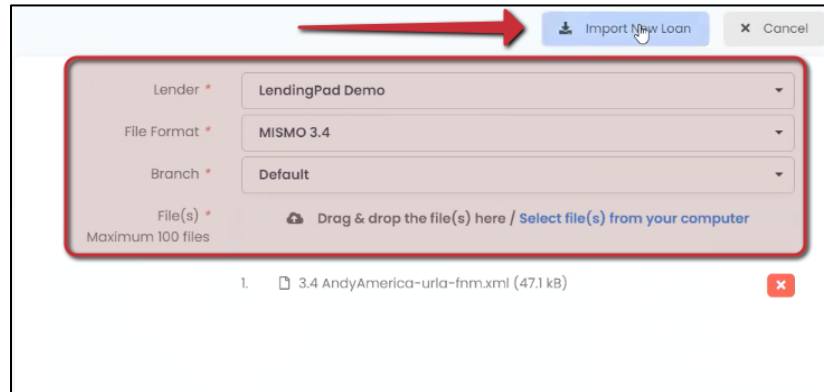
Import New Loan
Cancel

Lender *
LendingPad Demo

File Format *
MISMO 3.4

Branch *
Default

File(s) *
Maximum 100 files
Drag & drop the file(s) here / Select file(s) from your computer

1. 3.4 AndyAmerica-urla-fnm.xml (47.1 kB)